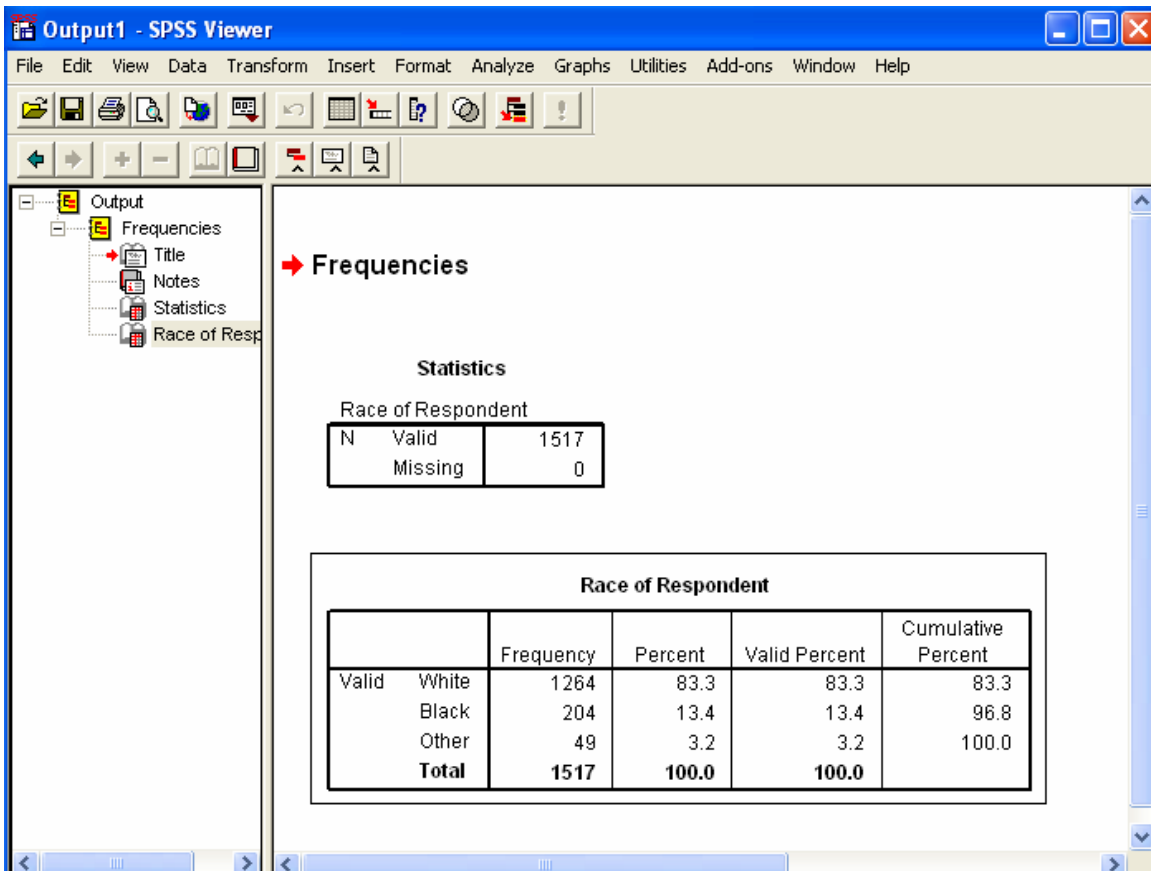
Output1 - SPSS Viewer

File Edit View Data Transform Insert Format Analyze Graphs Utilities Add-ons Window Help

Output
Frequencies
Title
Notes
Statistics
Race of Resp

Frequencies

Statistics

Race of Respondent

| | | |
|---|---|---|
| N | Valid | 1517 |
| | Missing | 0 |

Race of Respondent

| | | Frequency | Percent | Valid Percent | Cumulative Percent |
|---|---|---|---|---|---|
| Valid | White | 1264 | 83.3 | 83.3 | 83.3 |
| | Black | 204 | 13.4 | 13.4 | 96.8 |
| | Other | 49 | 3.2 | 3.2 | 100.0 |
| | **Total** | **1517** | **100.0** | **100.0** | |